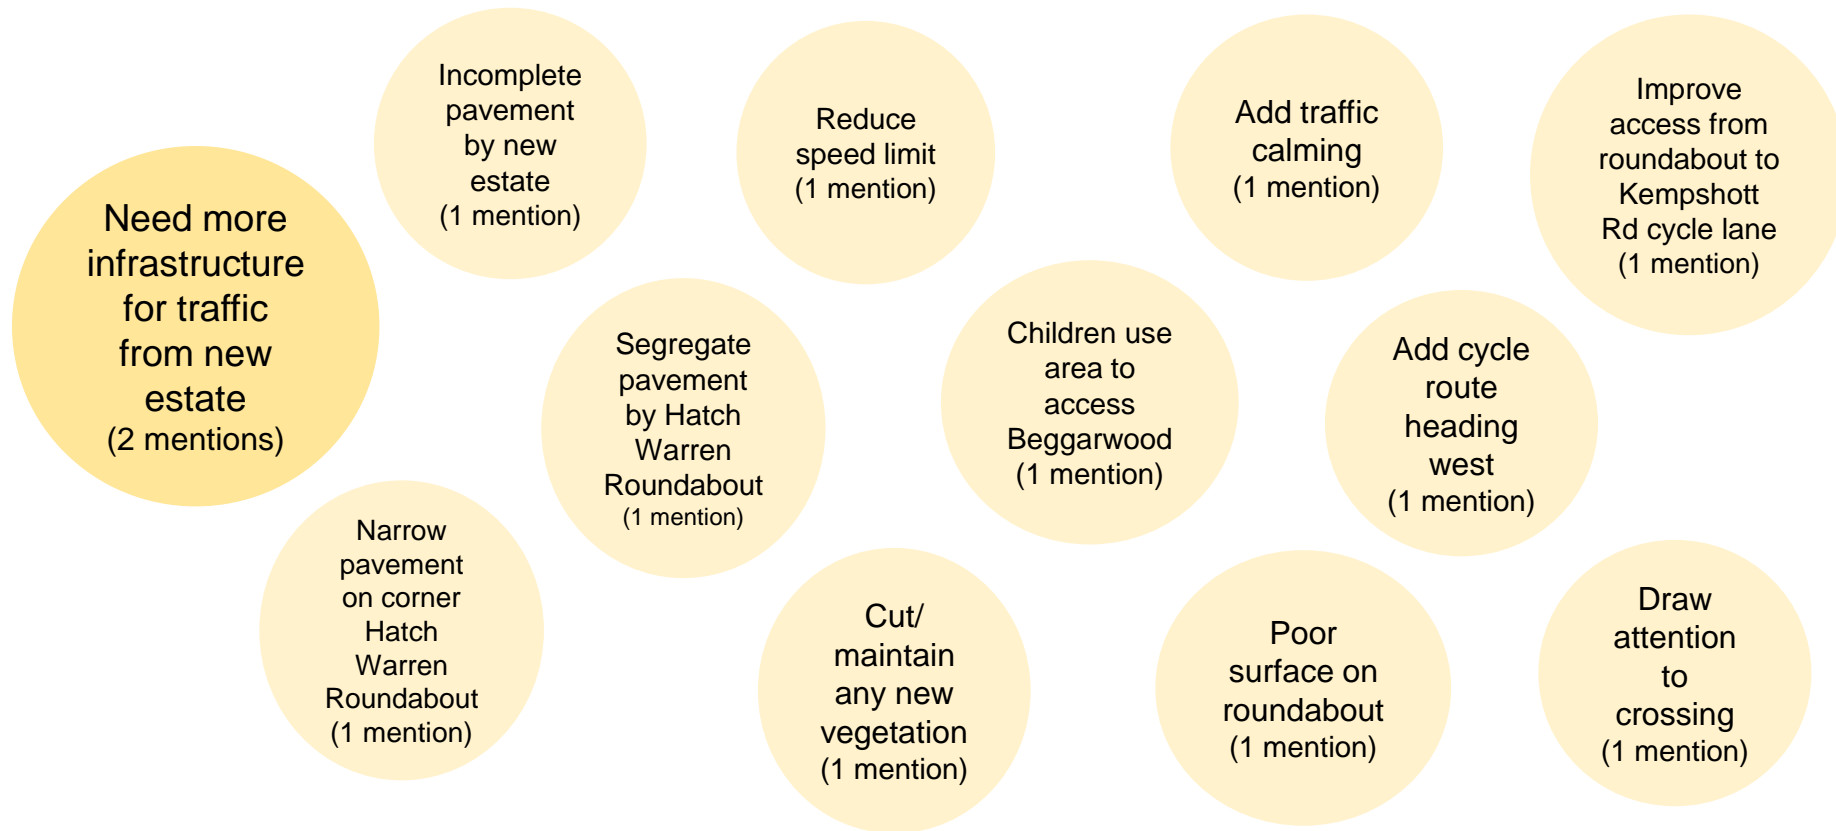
Need more infrastructure for traffic from new estate
(2 mentions)

Incomplete pavement by new estate
(1 mention)

Reduce speed limit
(1 mention)

Add traffic calming
(1 mention)

Improve access from roundabout to Kempshott Rd cycle lane
(1 mention)

Segregate pavement by Hatch Warren Roundabout
(1 mention)

Children use area to access Beggarwood
(1 mention)

Add cycle route heading west
(1 mention)

Narrow pavement on corner Hatch Warren Roundabout
(1 mention)

Cut/ maintain any new vegetation
(1 mention)

Poor surface on roundabout
(1 mention)

Draw attention to crossing
(1 mention)